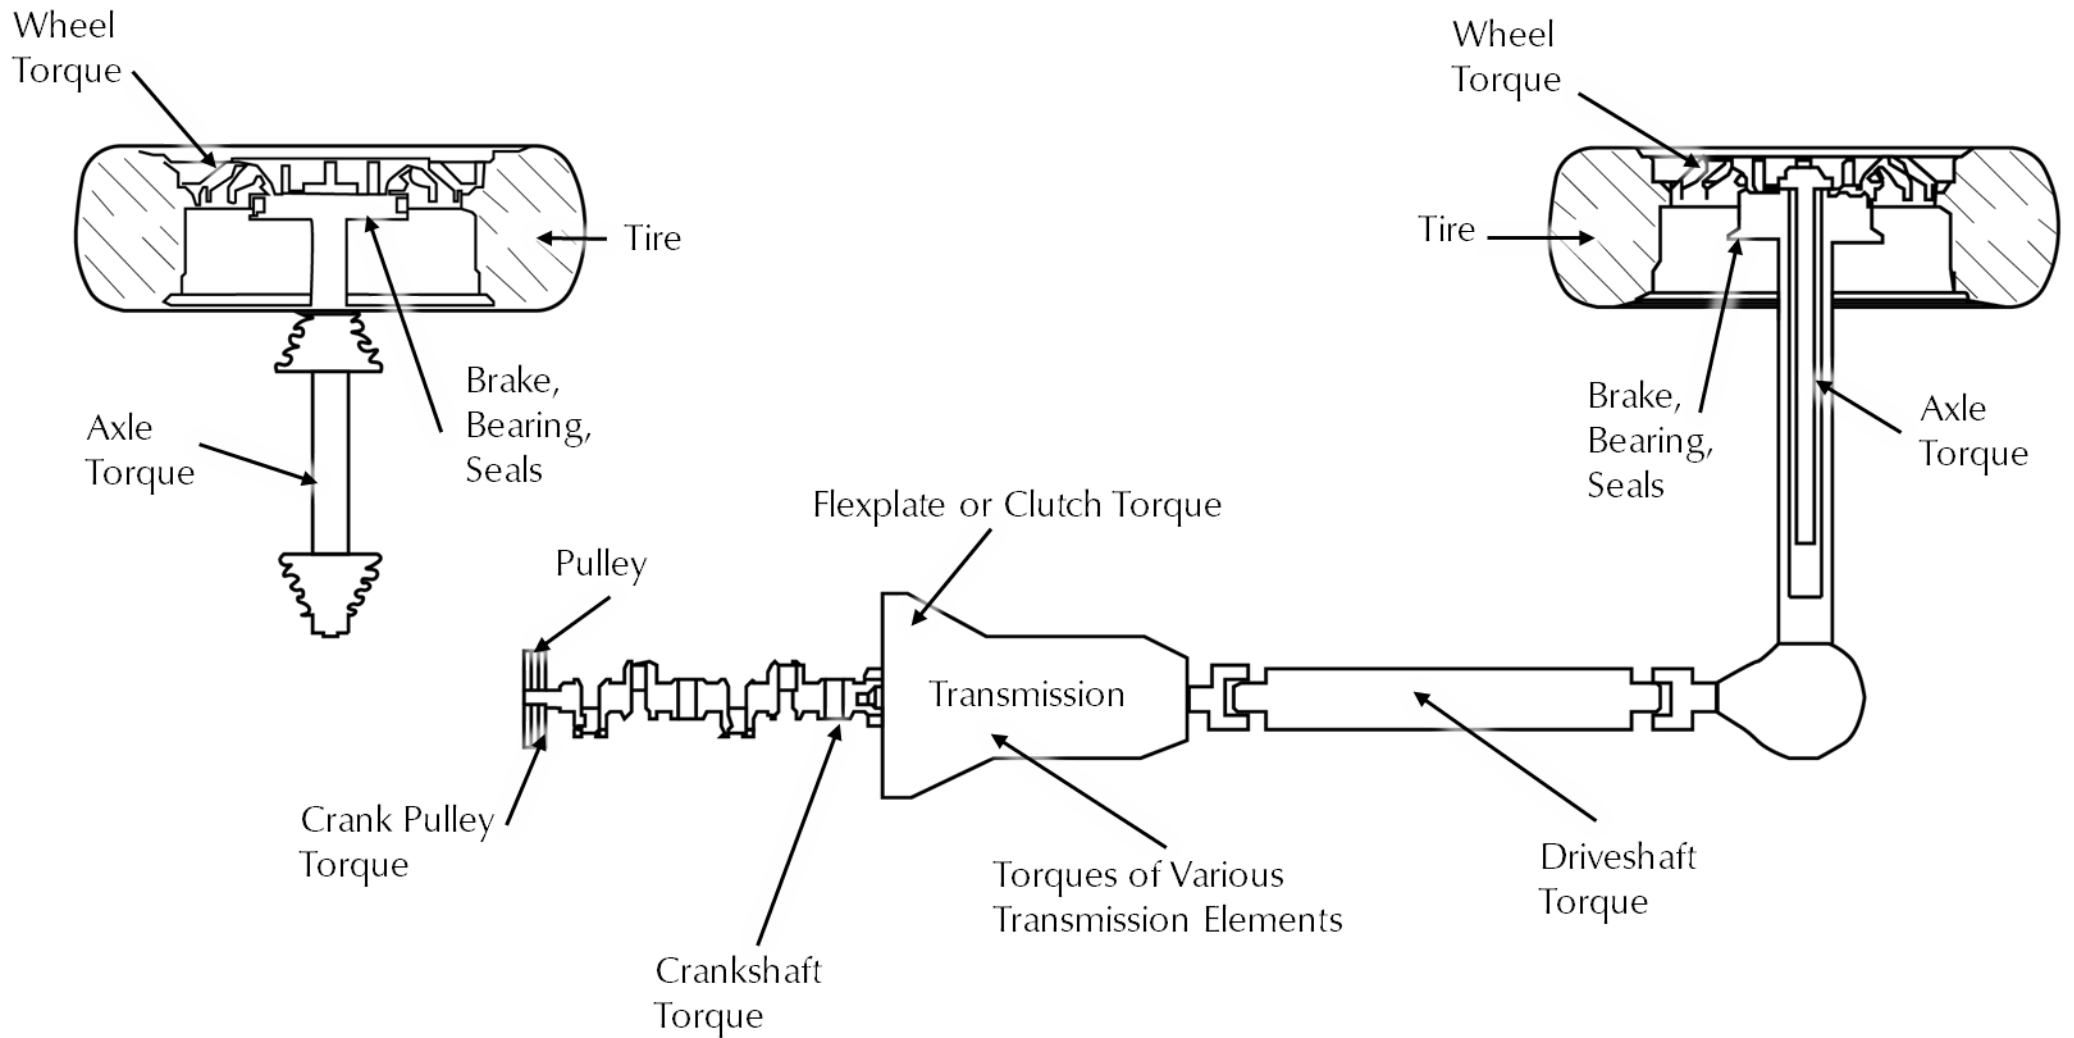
Wheel Torque

Tire

Brake, Bearing, Seals

Axle Torque

Wheel Torque

Tire

Brake, Bearing, Seals

Axle Torque

Flexplate or Clutch Torque

Pulley

Transmission

Crank Pulley Torque

Crankshaft Torque

Torques of Various Transmission Elements

Driveshaft Torque